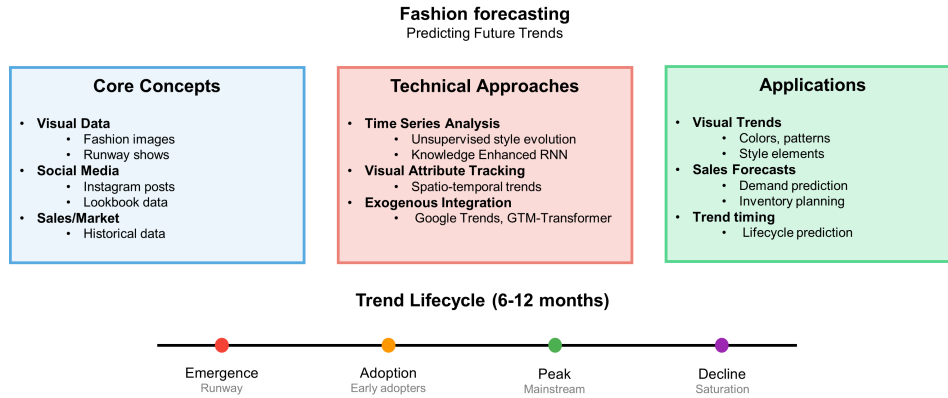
Fashion forecasting
Predicting Future Trends

Core Concepts

- Visual Data
  - Fashion images
  - Runway shows
- Social Media
  - Instagram posts
  - Lookbook data
- Sales/Market
  - Historical data

Technical Approaches

- Time Series Analysis
  - Unsupervised style evolution
  - Knowledge Enhanced RNN
- Visual Attribute Tracking
  - Spatio-temporal trends
- Exogenous Integration
  - Google Trends, GTM-Transformer

Applications

- Visual Trends
  - Colors, patterns
  - Style elements
- Sales Forecasts
  - Demand prediction
  - Inventory planning
- Trend timing
  - Lifecycle prediction

Trend Lifecycle (6-12 months)

Emergence
Runway

Adoption
Early adopters

Peak
Mainstream

Decline
Saturation